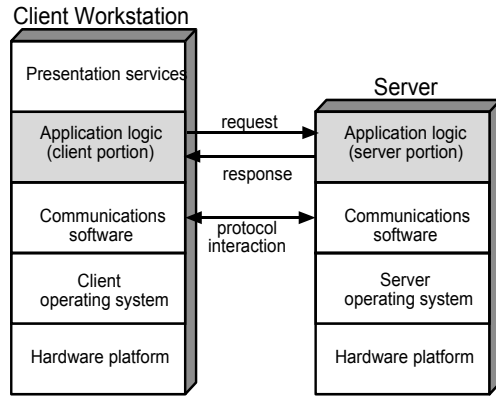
Client Workstation

Presentation services

Application logic (client portion)

Communications software

Client operating system

Hardware platform

request

response

protocol interaction

Server

Application logic (server portion)

Communications software

Server operating system

Hardware platform